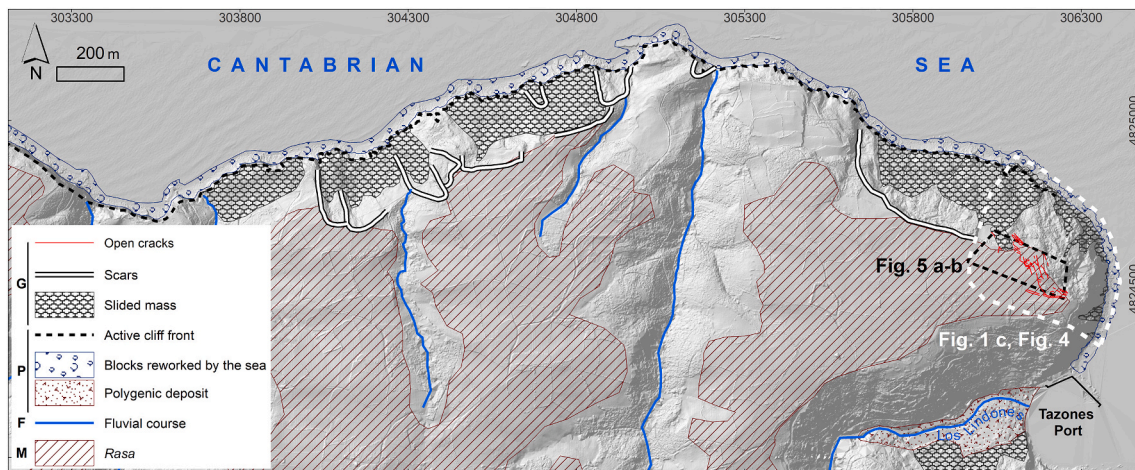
303300 303800 304300 304800 305300 305800 306300

N

200 m

CANTABRIAN SEA

4825000

4824500

Open cracks

G

Scars

Slided mass

Active cliff front

P

Blocks reworked by the sea

Polygenic deposit

F

Fluvial course

M

*Rasa*

Fig. 5 a-b

Fig. 1 c, Fig. 4

Los Lindones

Tazones Port